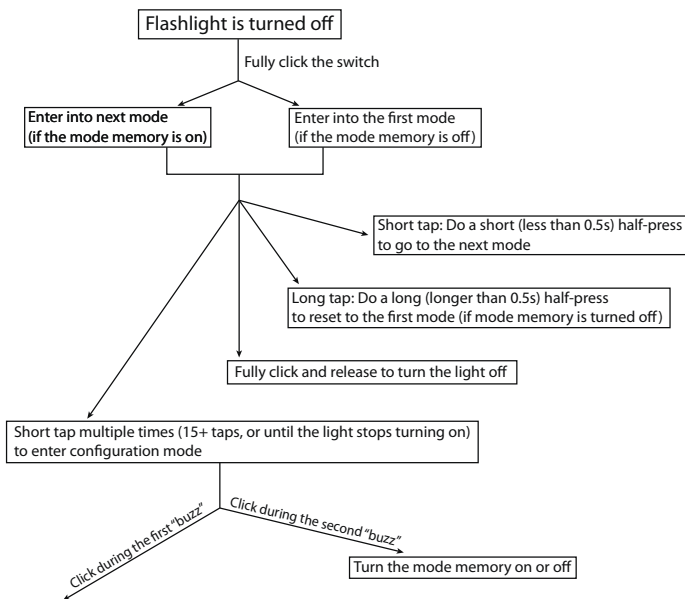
Flashlight is turned off

Fully click the switch

Enter into next mode (if the mode memory is on)

Enter into the first mode (if the mode memory is off)

Short tap: Do a short (less than 0.5s) half-press to go to the next mode

Long tap: Do a long (longer than 0.5s) half-press to reset to the first mode (if mode memory is turned off)

Fully click and release to turn the light off

Short tap multiple times (15+ taps, or until the light stops turning on) to enter configuration mode

Click during the first "buzz"

Click during the second "buzz"

Turn the mode memory on or off